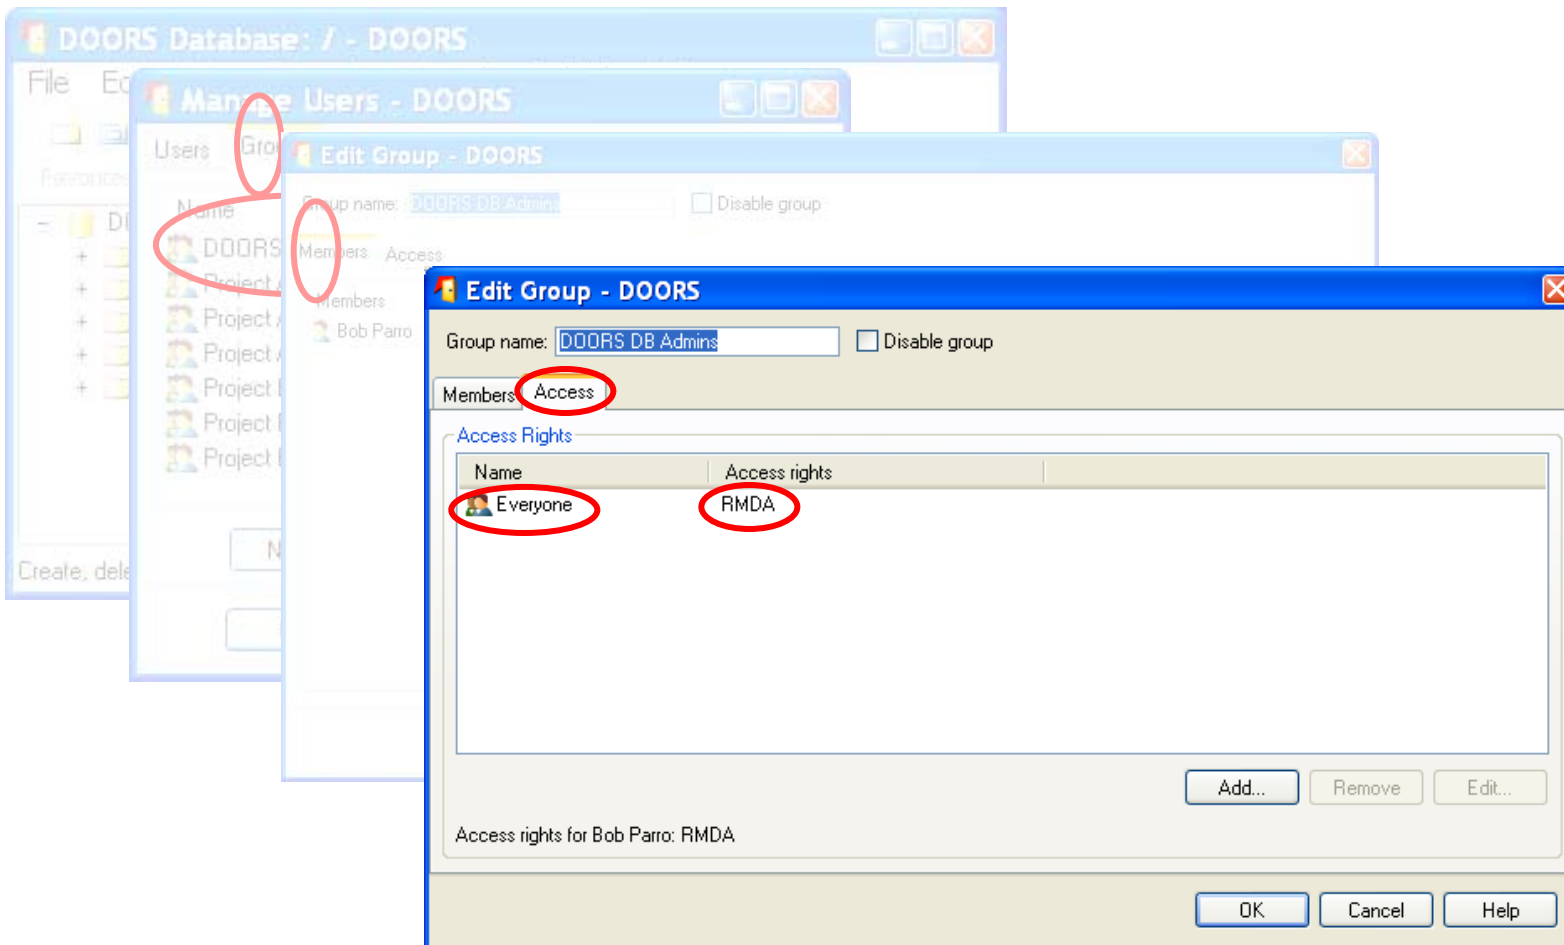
DOORS Database: / - DOORS

File Ed

Manage Users - DOORS

Users Gro

Name

DOORS

Project

Project

Project

Project

Project

Project

Create, dele

Edit Group - DOORS

Group name: DOORS DB Admins

Disable group

Members Access

Members

Bob Parro

Edit Group - DOORS

Group name: DOORS DB Admins

Disable group

Members Access

Access Rights

| Name | Access rights |
|---|---|
| Everyone | RMDA |

Add... Remove Edit...

Access rights for Bob Parro: RMDA

OK Cancel Help